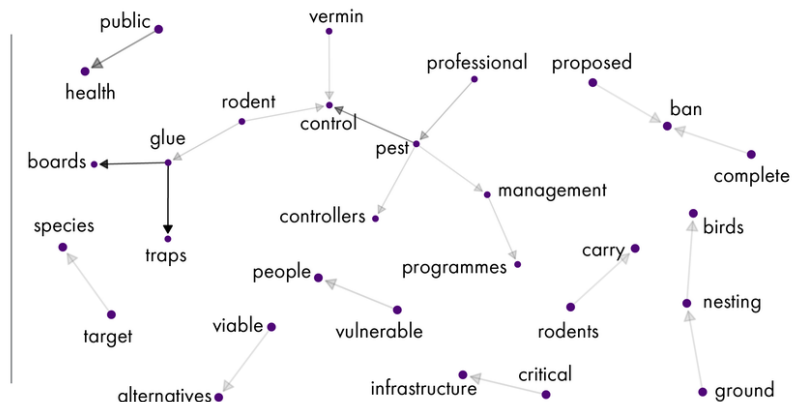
public
health
vermin
rodent
control
glue
boards
traps
professional
pest
controllers
management
programmes
proposed
ban
complete
birds
nesting
ground
species
target
people
vulnerable
viable
alternatives
carry
rodents
critical
infrastructure